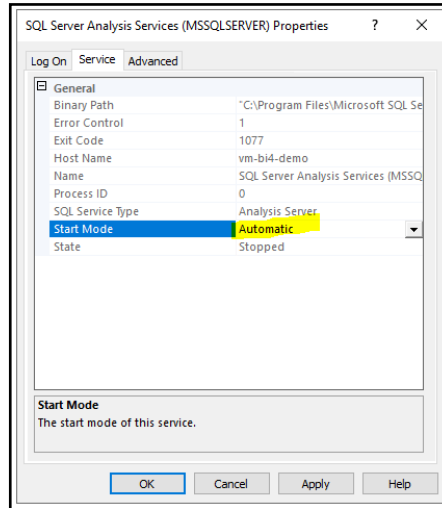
SQL Server Analysis Services (MSSQLSERVER) Properties ? ×

Log On Service Advanced

⊟ General

| | |
|---|---|
| Binary Path | "C:\Program Files\Microsoft SQL Se |
| Error Control | 1 |
| Exit Code | 1077 |
| Host Name | vm-bi4-demo |
| Name | SQL Server Analysis Services (MSSQ |
| Process ID | 0 |
| SQL Service Type | Analysis Server |
| Start Mode | Automatic |
| State | Stopped |

Start Mode
The start mode of this service.

OK Cancel Apply Help